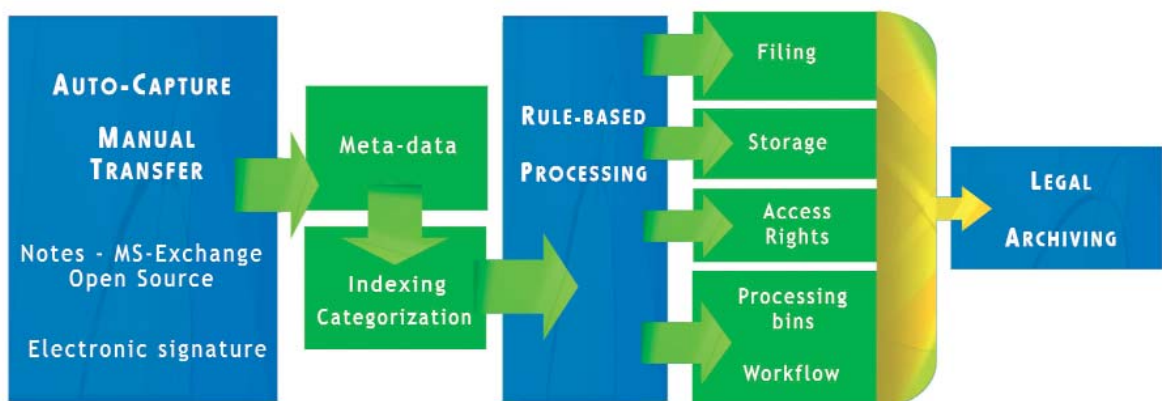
AUTO-CAPTURE

MANUAL TRANSFER

Notes - MS-Exchange Open Source

Electronic signature

Meta-data

Indexing Categorization

RULE-BASED PROCESSING

Filing

Storage

Access Rights

Processing bins

Workflow

LEGAL ARCHIVING